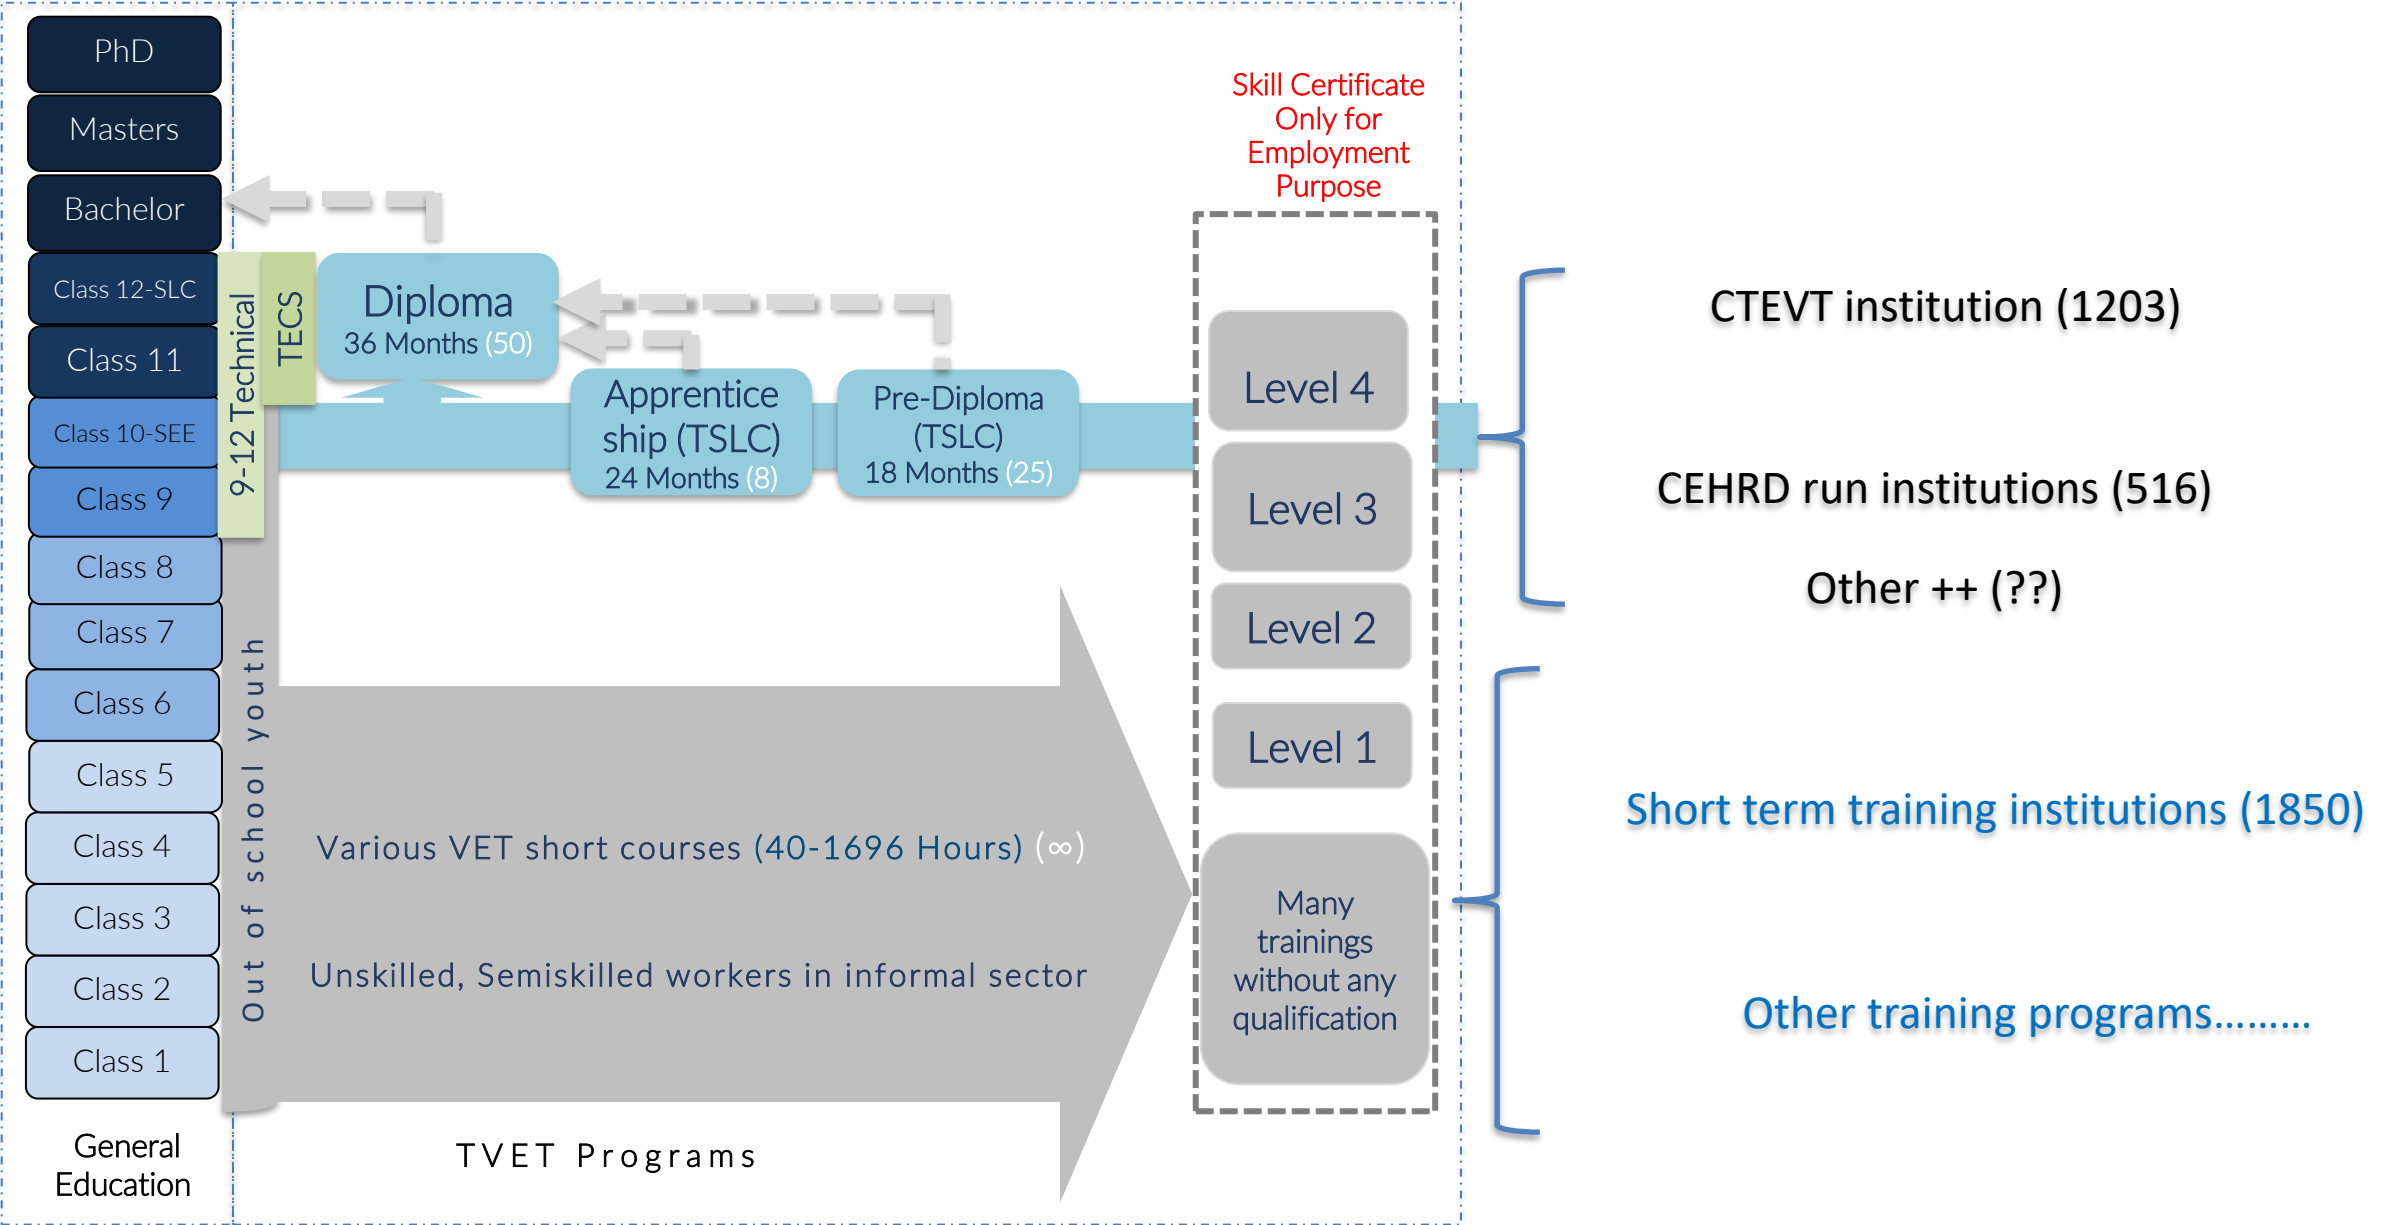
PhD
Masters
Bachelor
Class 12-SLC
Class 11
Class 10-SEE
Class 9
Class 8
Class 7
Class 6
Class 5
Class 4
Class 3
Class 2
Class 1
General Education

9-12 Technical
TECS
Diploma
36 Months (50)
Apprenticeship (TSLC)
24 Months (8)
Pre-Diploma (TSLC)
18 Months (25)

Out of school youth
Various VET short courses (40-1696 Hours) (∞)
Unskilled, Semiskilled workers in informal sector
TVET Programs

Skill Certificate Only for Employment Purpose
Level 4
Level 3
Level 2
Level 1
Many trainings without any qualification

CTEVT institution (1203)
CEHRD run institutions (516)
Other ++ (??)

Short term training institutions (1850)
Other training programs………